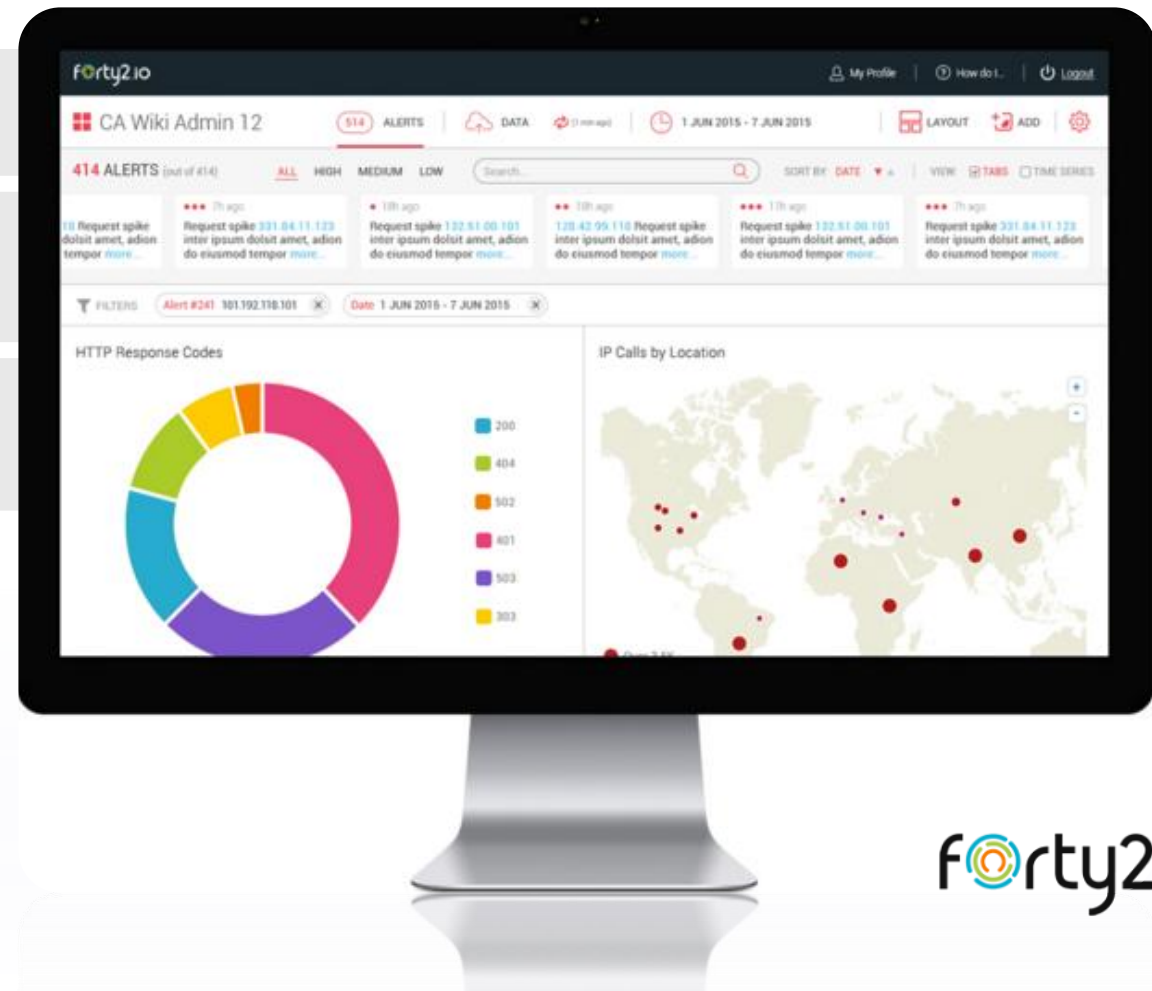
forty2.io

My Profile | How do I... | Logout

CA Wiki Admin 12

514 ALERTS | DATA (1 min ago) | 1 JUN 2015 - 7 JUN 2015 | LAYOUT | ADD

414 ALERTS (out of 414) ALL HIGH MEDIUM LOW Search... SORT BY DATE | VIEW TABS TIME SERIES

10 Request spike dolsit amet, adion tempor more...

7h ago Request spike 331.84.11.123 inter ipsum dolsit amet, adion do eiusmod tempor more...

10h ago Request spike 132.51.00.101 inter ipsum dolsit amet, adion do eiusmod tempor more...

10h ago 128.42.99.110 Request spike inter ipsum dolsit amet, adion do eiusmod tempor more...

11h ago Request spike 132.51.00.101 inter ipsum dolsit amet, adion do eiusmod tempor more...

7h ago Request spike 331.84.11.123 inter ipsum dolsit amet, adion do eiusmod tempor more...

FILTERS Alert #241 101.192.118.101 Date 1 JUN 2015 - 7 JUN 2015

HTTP Response Codes

200
404
502
401
503
303

IP Calls by Location

+
-

forty2